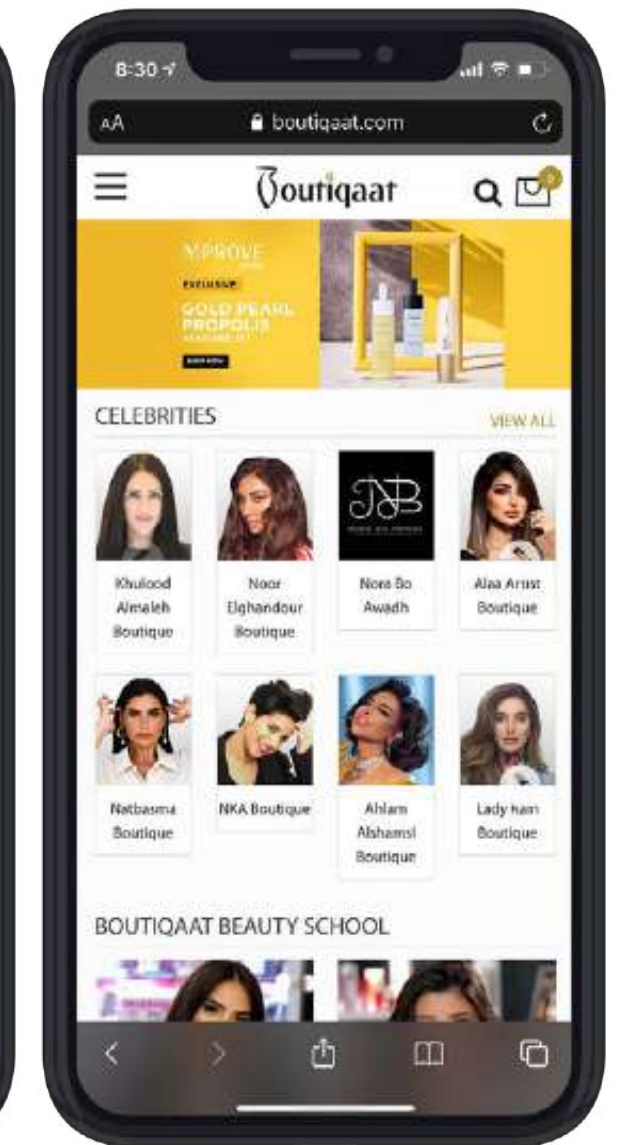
8:30

AA boutiqaat.com

Boutiqaat

Y.PROVE

EXCLUSIVE

GOLD PEARL PROPOLIS

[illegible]

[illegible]

CELEBRITIES

VIEW ALL

Khulood Almaleh Boutique

Noor Elghandour Boutique

Nora Bo Awadh

Alaa Artist Boutique

Natbasma Boutique

NKA Boutique

Ahlam Alshamsi Boutique

Lady ham Boutique

BOUTIQAAT BEAUTY SCHOOL